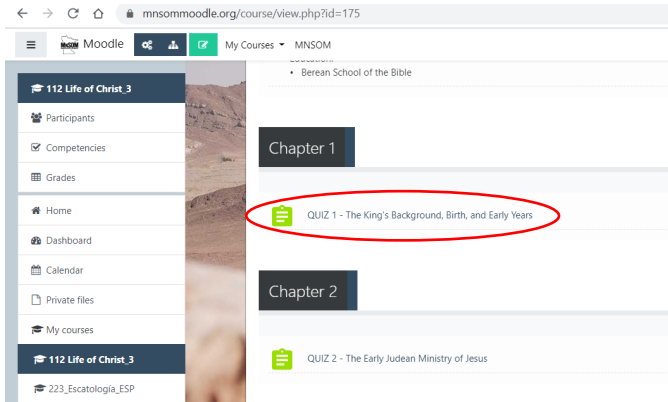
mnsommoodle.org/course/view.php?id=175

Moodle

My Courses

MNSOM

112 Life of Christ_3

Participants

Competencies

Grades

Home

Dashboard

Calendar

Private files

My courses

112 Life of Christ_3

223_Escatologia_ESP

Education:

• Berean School of the Bible

Chapter 1

QUIZ 1 - The King's Background, Birth, and Early Years

Chapter 2

QUIZ 2 - The Early Judean Ministry of Jesus